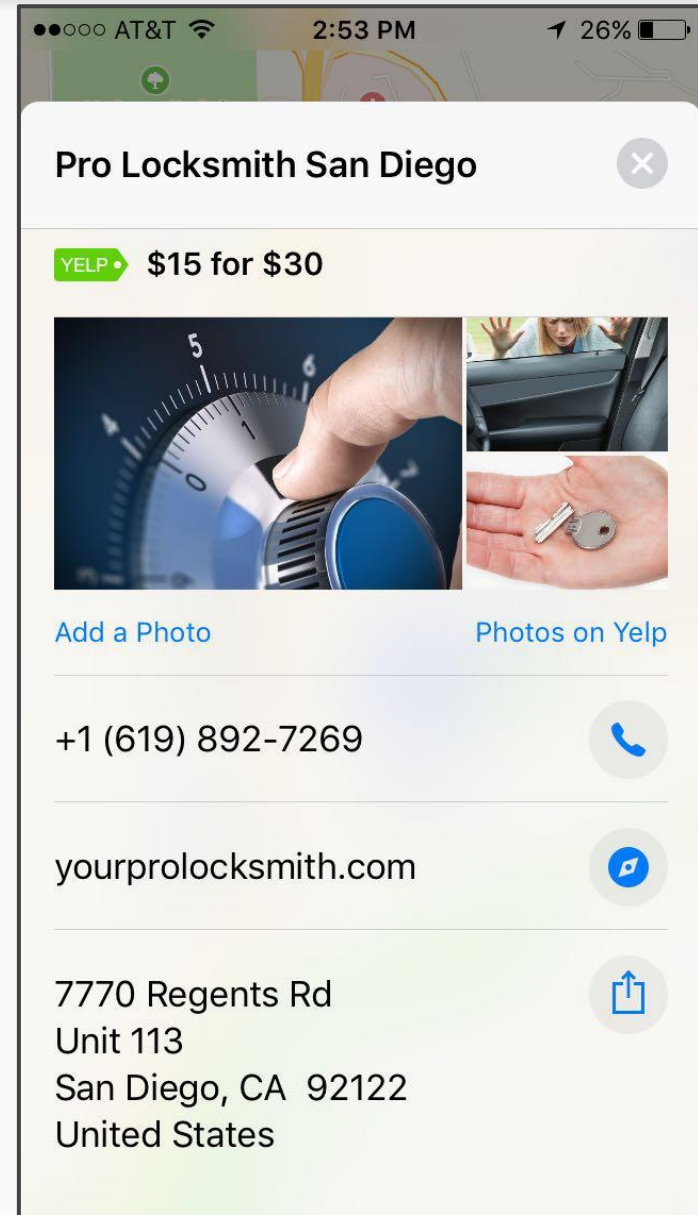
●●○○○ AT&T 2:53 PM 26%

Pro Locksmith San Diego

YELP $15 for $30

5
6
4
1
0
7

Add a Photo
Photos on Yelp

+1 (619) 892-7269

yourprolocksmith.com

7770 Regents Rd
Unit 113
San Diego, CA 92122
United States